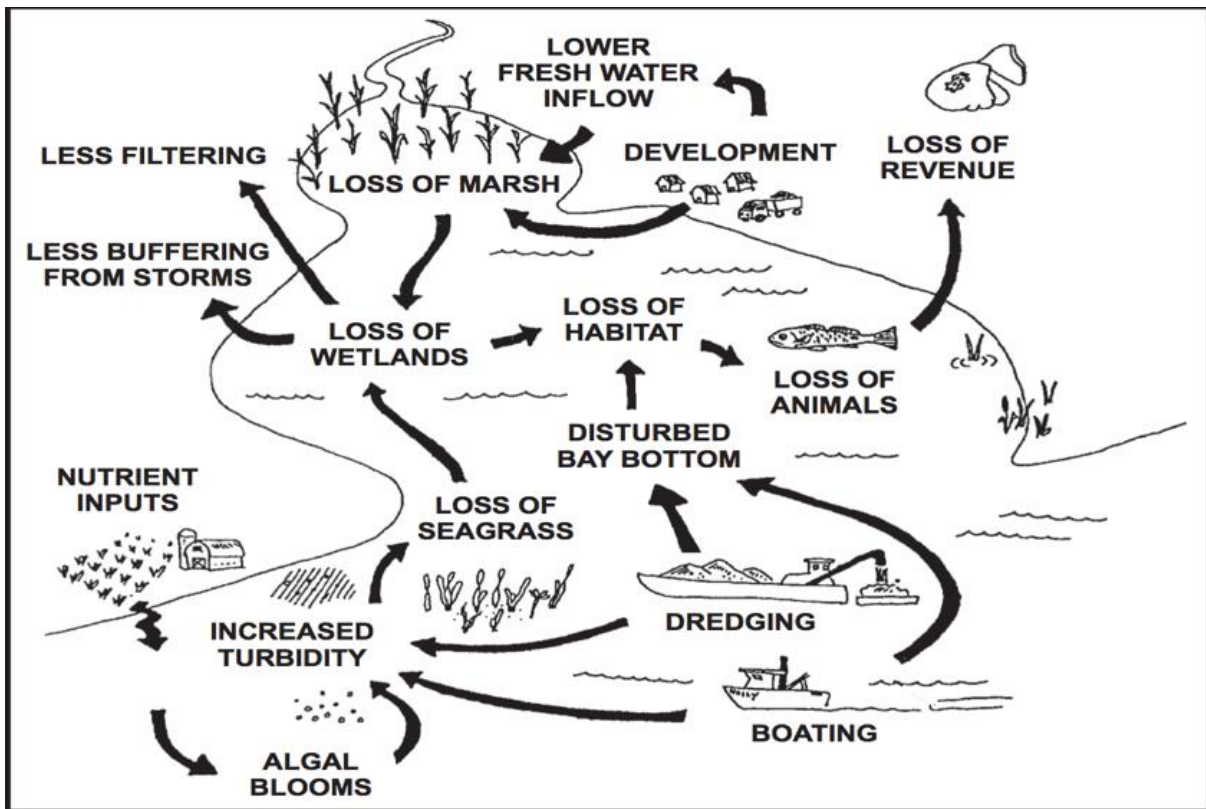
LOWER FRESH WATER INFLOW

LESS FILTERING

LOSS OF MARSH

DEVELOPMENT

LOSS OF REVENUE

LESS BUFFERING FROM STORMS

LOSS OF WETLANDS

LOSS OF HABITAT

LOSS OF ANIMALS

DISTURBED BAY BOTTOM

NUTRIENT INPUTS

LOSS OF SEAGRASS

INCREASED TURBIDITY

DREDGING

BOATING

ALGAL BLOOMS